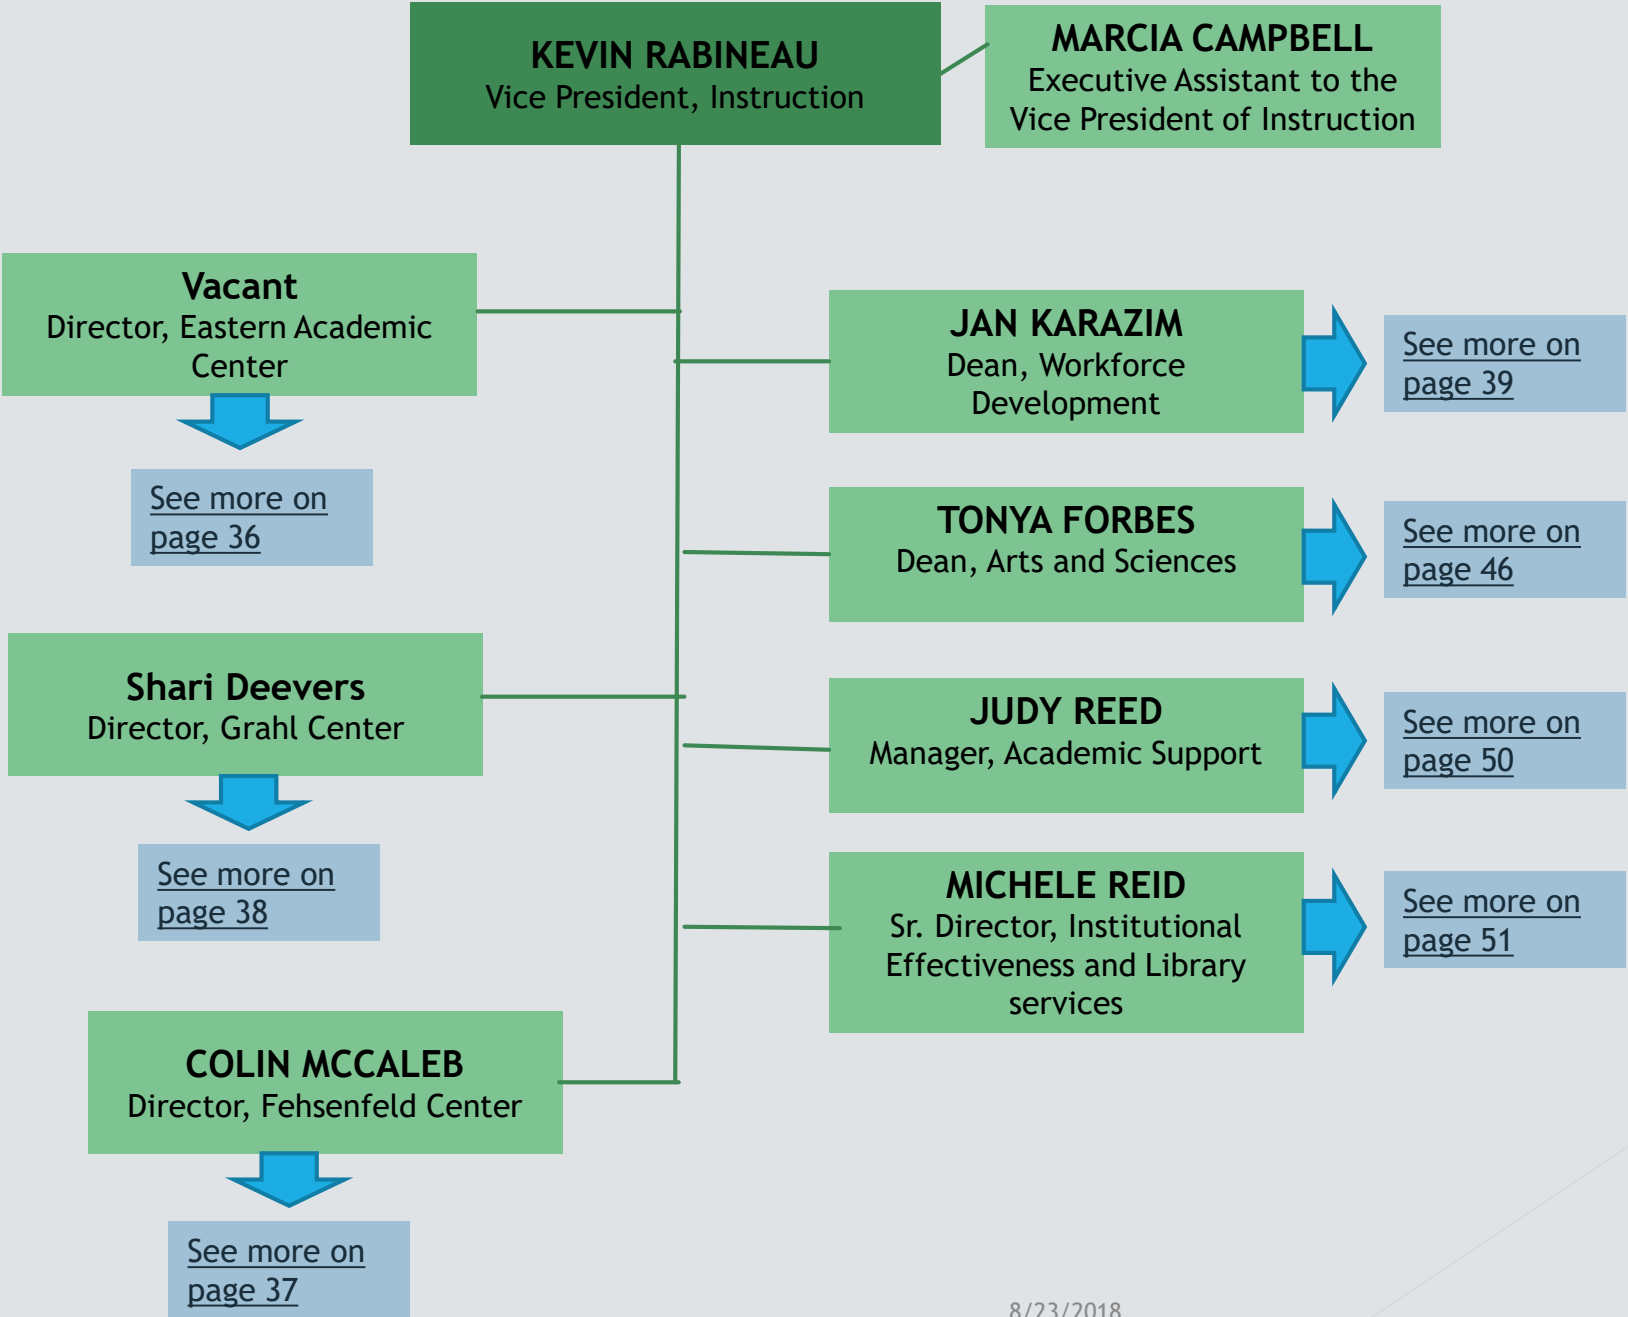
KEVIN RABINEAU
Vice President, Instruction

MARCIA CAMPBELL
Executive Assistant to the Vice President of Instruction

Vacant
Director, Eastern Academic Center

See more on page 36

JAN KARAZIM
Dean, Workforce Development

See more on page 39

TONYA FORBES
Dean, Arts and Sciences

See more on page 46

Shari Deevers
Director, Grahl Center

See more on page 38

JUDY REED
Manager, Academic Support

See more on page 50

MICHELE REID
Sr. Director, Institutional Effectiveness and Library services

See more on page 51

COLIN MCCALEB
Director, Fehsenfeld Center

See more on page 37

8/23/2018